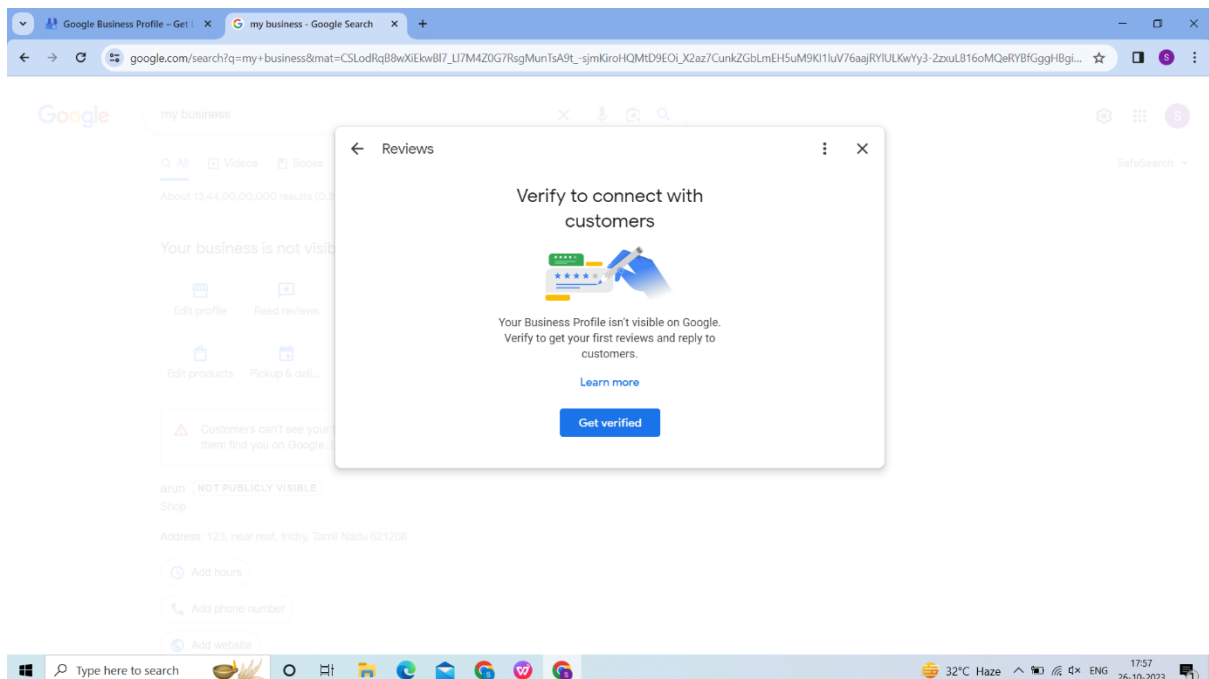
Google Business Profile – Get | ×
my business - Google Search ×
+

google.com/search?q=my+business&mat=CSLodRqB8wXiEkwBl7_LI7M4Z0G7RsgMunTsA9t_-sjmKiroHQMtD9EOi_X2az7CunkZGbLmEH5uM9Kl1luV76aajRYlULKwYy3-2zxuL816oMQeRYBfGggHBgi...

Google
my business

All
Videos
Books

About 13,44,00,00,000 results (0.3

Your business is not visib

Edit profile
Read reviews

Edit products
Pickup & deli...

Customers can't see your
them find you on Google.

arun NOT PUBLICLY VISIBLE
Shop

Address: 123, near rest, trichy, Tamil Nadu 621206

Add hours

Add phone number

Add website

SafeSearch

Reviews

Verify to connect with customers

Your Business Profile isn't visible on Google. Verify to get your first reviews and reply to customers.

Learn more

Get verified

Type here to search

32°C Haze
ENG
17:57
26-10-2023